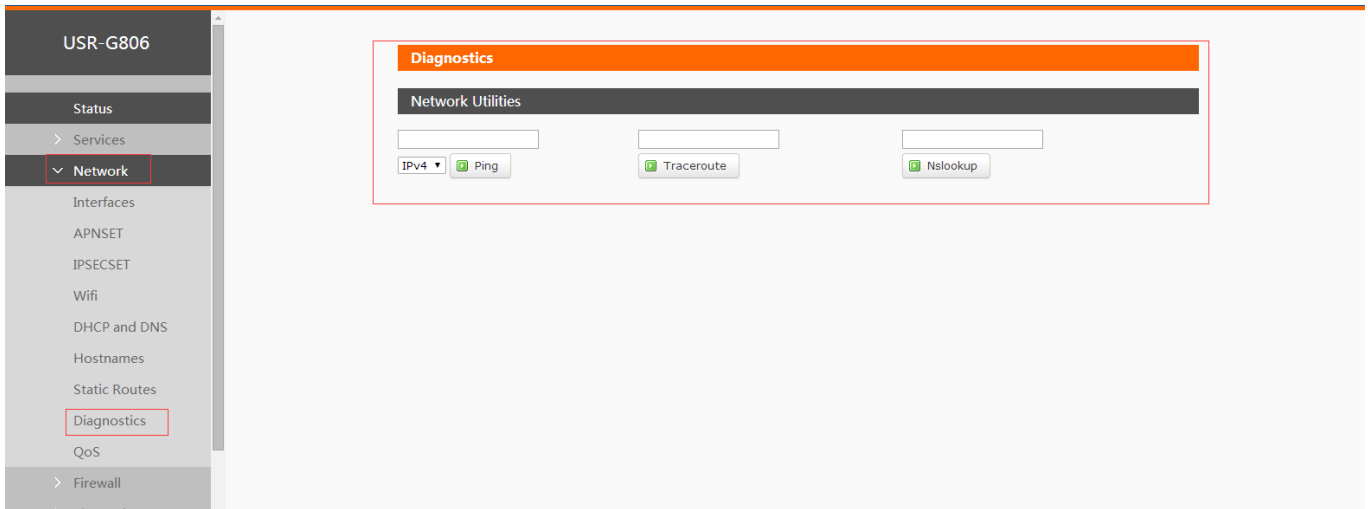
USR-G806

Status

Services

Network

Interfaces

APNSET

IPSECSET

Wifi

DHCP and DNS

Hostnames

Static Routes

Diagnostics

QoS

Firewall

Diagnostics

Network Utilities

IPv4 Ping

Traceroute

Nslookup